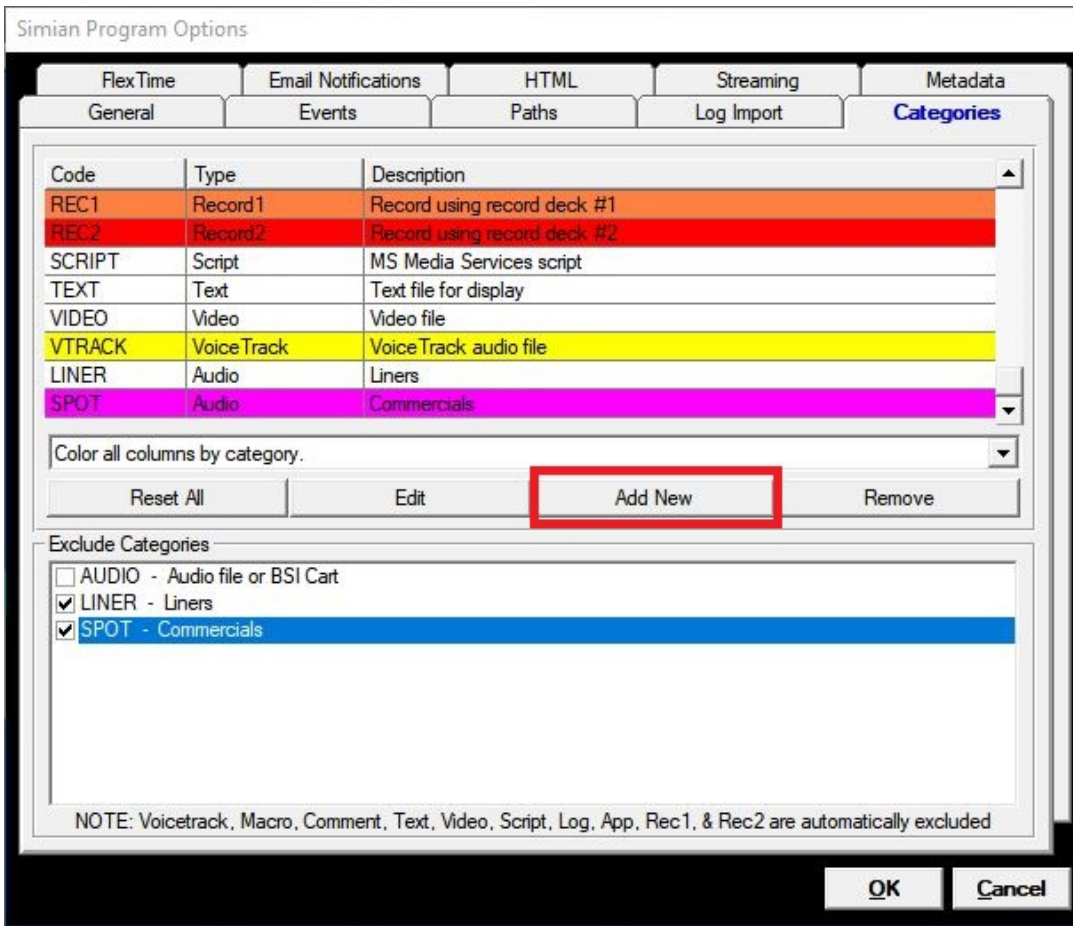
Simian Program Options

FlexTime | Email Notifications | HTML | Streaming | Metadata
General | Events | Paths | Log Import | Categories

| Code | Type | Description |
|---|---|---|
| REC1 | Record1 | Record using record deck #1 |
| REC2 | Record2 | Record using record deck #2 |
| SCRIPT | Script | MS Media Services script |
| TEXT | Text | Text file for display |
| VIDEO | Video | Video file |
| VTRACK | VoiceTrack | VoiceTrack audio file |
| LINER | Audio | Liners |
| SPOT | Audio | Commercials |

Color all columns by category.

Reset All | Edit | Add New | Remove

Exclude Categories
AUDIO - Audio file or BSI Cart
LINER - Liners
SPOT - Commercials

NOTE: Voicetrack, Macro, Comment, Text, Video, Script, Log, App, Rec1, & Rec2 are automatically excluded

OK | Cancel